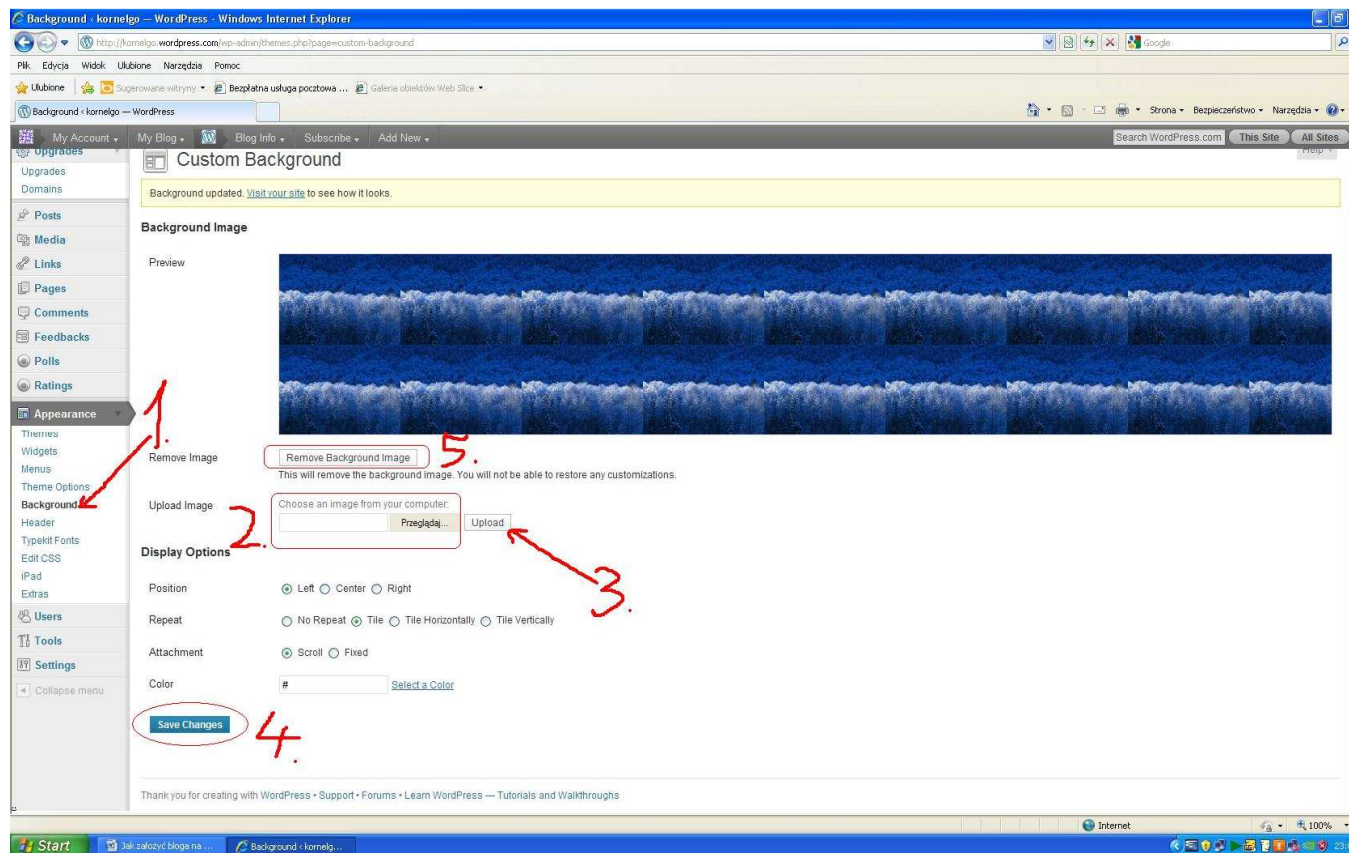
Background ‹ kornelgo — WordPress - Windows Internet Explorer

http://kornelgo.wordpress.com/wp-admin/themes.php?page=custom-background

Google

Plik Edycja Widok Ulubione Narzędzia Pomoc

Ulubione Sugerowane witryny Bezpłatna usługa pocztowa ... Galeria obiektów Web Slice

Background ‹ kornelgo — WordPress

Strona Bezpieczeństwo Narzędzia

My Account My Blog Blog Info Subscribe Add New

Search WordPress.com This Site All Sites

Upgrades
Upgrades
Domains
Posts
Media
Links
Pages
Comments
Feedbacks
Polls
Ratings
Appearance
Themes
Widgets
Menus
Theme Options
Background
Header
Typekit Fonts
Edit CSS
iPad
Extras
Users
Tools
Settings
Collapse menu

Custom Background

Help

Background updated. Visit your site to see how it looks.

Background Image

Preview

Remove Image

Remove Background Image

5.

This will remove the background image. You will not be able to restore any customizations.

1.

Upload Image

Choose an image from your computer:

Przeglądaj...

Upload

2.

3.

Display Options

Position

Left Center Right

Repeat

No Repeat Tile Tile Horizontally Tile Vertically

Attachment

Scroll Fixed

Color

#

Select a Color

Save Changes

4.

Thank you for creating with WordPress • Support • Forums • Learn WordPress — Tutorials and Walkthroughs

Internet

100%

Start

Jak założyć bloga na ...

Background ‹ kornelg...